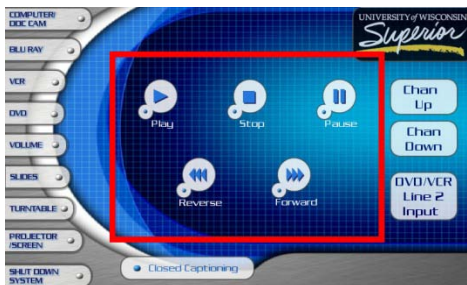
COMPUTER/ DOC CAM

BLU RAY

VCR

DVD

VOLUME

SLIDES

TURNTABLE

PROJECTOR /SCREEN

SHUT DOWN SYSTEM

UNIVERSITY of WISCONSIN
Superior

Play

Stop

Pause

Reverse

Forward

Chan Up

Chan Down

DVD/VCR Line 2 Input

Closed Captioning